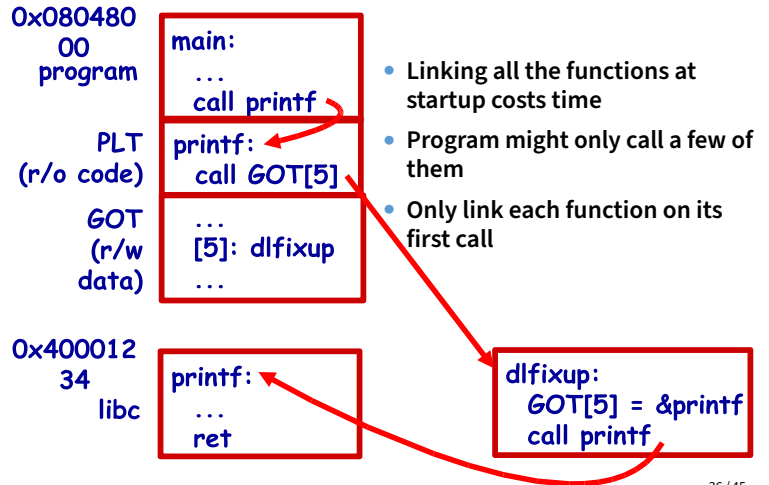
0x080480
00
program

main:
...
call printf

PLT
(r/o code)

printf:
call GOT[5]

GOT
(r/w
data)

...
[5]: dlfixup
...

0x400012
34
libc

printf:
...
ret

dlfixup:
GOT[5] = &printf
call printf

- Linking all the functions at startup costs time
- Program might only call a few of them
- Only link each function on its first call

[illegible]